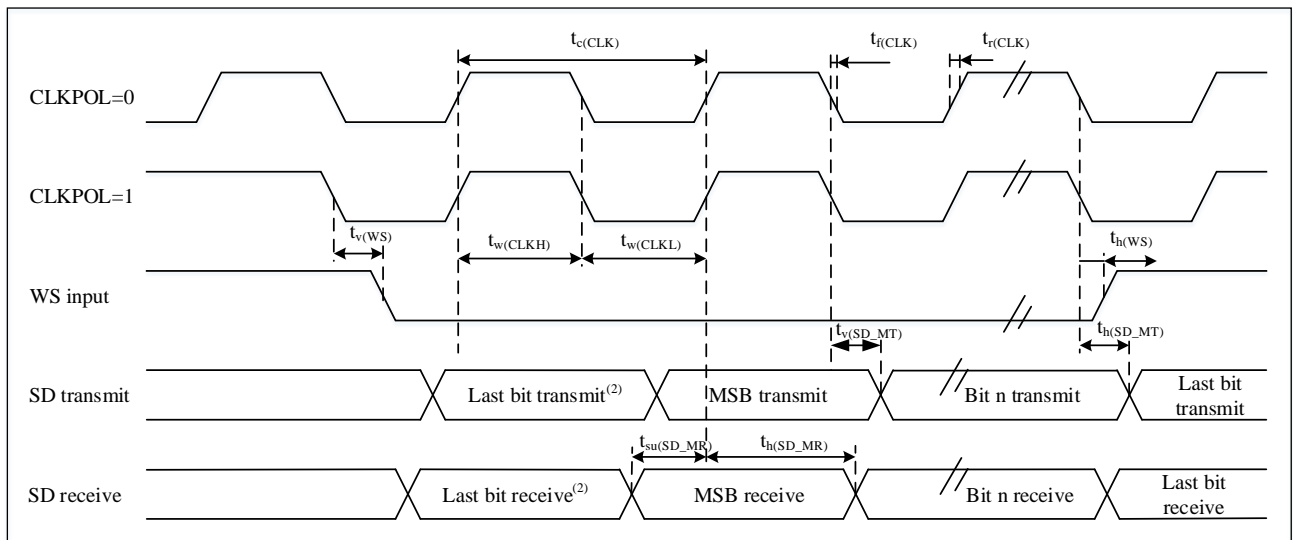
$t_{c(CLK)}$

$t_{f(CLK)}$

$t_{r(CLK)}$

CLKPOL=0

CLKPOL=1

$t_{v(WS)}$

$t_{w(CLKH)}$

$t_{w(CLKL)}$

$t_{h(WS)}$

WS input

$t_{v(SD\_MT)}$

$t_{h(SD\_MT)}$

SD transmit

Last bit transmit$^{(2)}$

MSB transmit

Bit n transmit

Last bit transmit

$t_{su(SD\_MR)}$

$t_{h(SD\_MR)}$

SD receive

Last bit receive$^{(2)}$

MSB receive

Bit n receive

Last bit receive